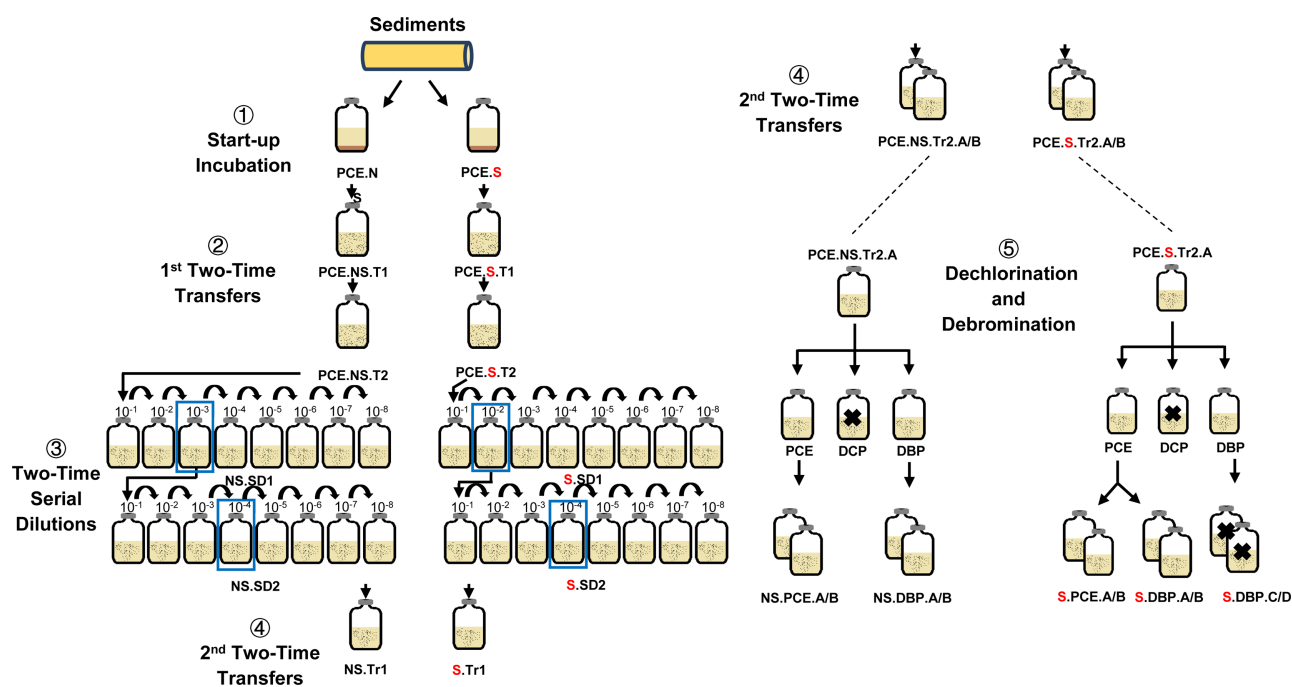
Sediments

① Start-up Incubation

PCE.N

S

PCE.S

② 1st Two-Time Transfers

PCE.NS.T1

PCE.S.T1

PCE.NS.T2

PCE.S.T2

③ Two-Time Serial Dilutions

$10^{-1}$ $10^{-2}$ $10^{-3}$ $10^{-4}$ $10^{-5}$ $10^{-6}$ $10^{-7}$ $10^{-8}$

NS.SD1

$10^{-1}$ $10^{-2}$ $10^{-3}$ $10^{-4}$ $10^{-5}$ $10^{-6}$ $10^{-7}$ $10^{-8}$

NS.SD2

$10^{-1}$ $10^{-2}$ $10^{-3}$ $10^{-4}$ $10^{-5}$ $10^{-6}$ $10^{-7}$ $10^{-8}$

S.SD1

$10^{-1}$ $10^{-2}$ $10^{-3}$ $10^{-4}$ $10^{-5}$ $10^{-6}$ $10^{-7}$ $10^{-8}$

S.SD2

④ 2nd Two-Time Transfers

NS.Tr1

S.Tr1

④ 2nd Two-Time Transfers

PCE.NS.Tr2.A/B

PCE.S.Tr2.A/B

PCE.NS.Tr2.A

⑤ Dechlorination and Debromination

PCE.S.Tr2.A

PCE

DCP

DBP

NS.PCE.A/B

NS.DBP.A/B

PCE

DCP

DBP

S.PCE.A/B

S.DBP.A/B

S.DBP.C/D